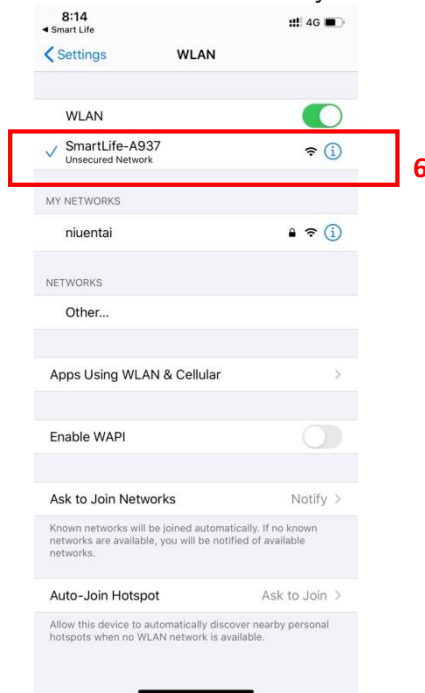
8:14
◀ Smart Life
4G

Settings WLAN

WLAN

SmartLife-A937
Unsecured Network

6

MY NETWORKS

niuentai

NETWORKS

Other...

Apps Using WLAN & Cellular

Enable WAPI

Ask to Join Networks Notify

Known networks will be joined automatically. If no known networks are available, you will be notified of available networks.

Auto-Join Hotspot Ask to Join

Allow this device to automatically discover nearby personal hotspots when no WLAN network is available.